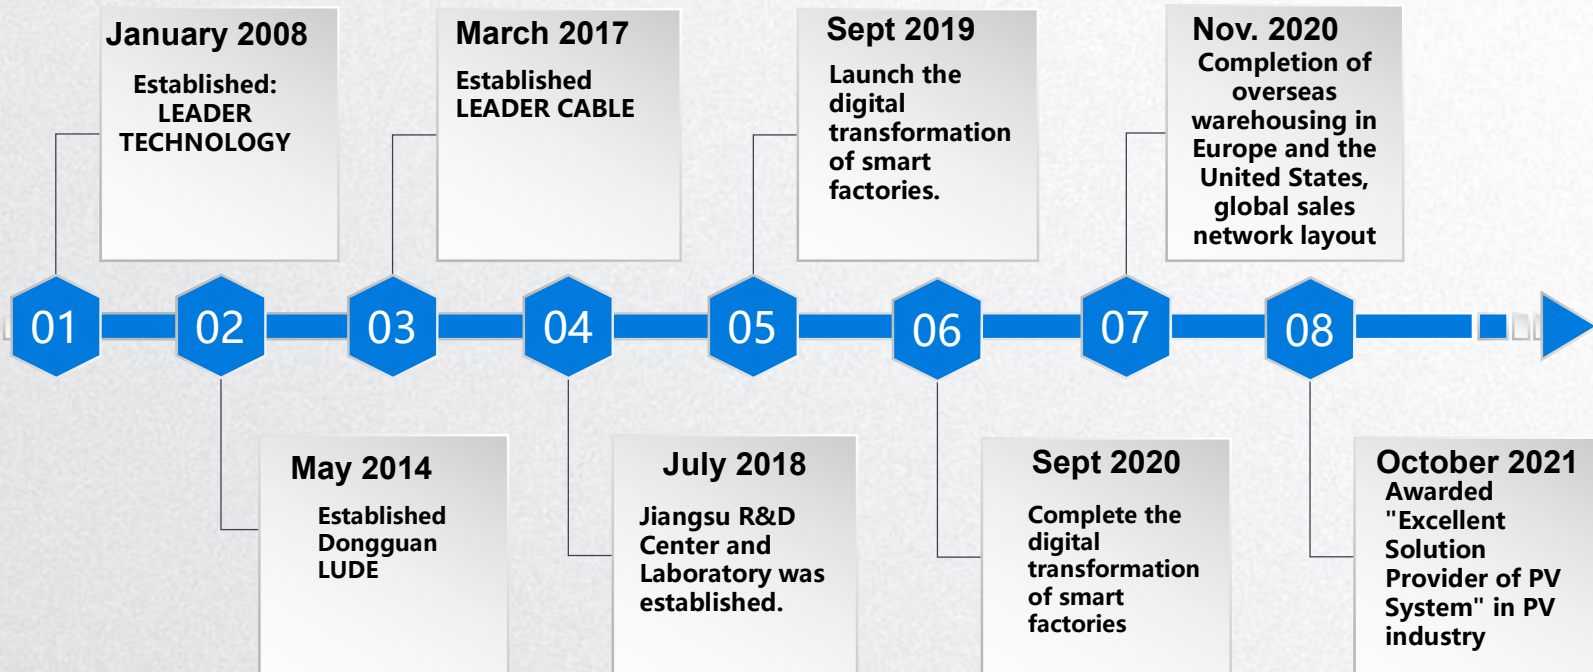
January 2008
Established:
LEADER
TECHNOLOGY

March 2017
Established
LEADER CABLE

Sept 2019
Launch the digital transformation of smart factories.

Nov. 2020
Completion of overseas warehousing in Europe and the United States, global sales network layout

01

02

03

04

05

06

07

08

May 2014
Established
Dongguan
LUDE

July 2018
Jiangsu R&D Center and Laboratory was established.

Sept 2020
Complete the digital transformation of smart factories

October 2021
Awarded "Excellent Solution Provider of PV System" in PV industry